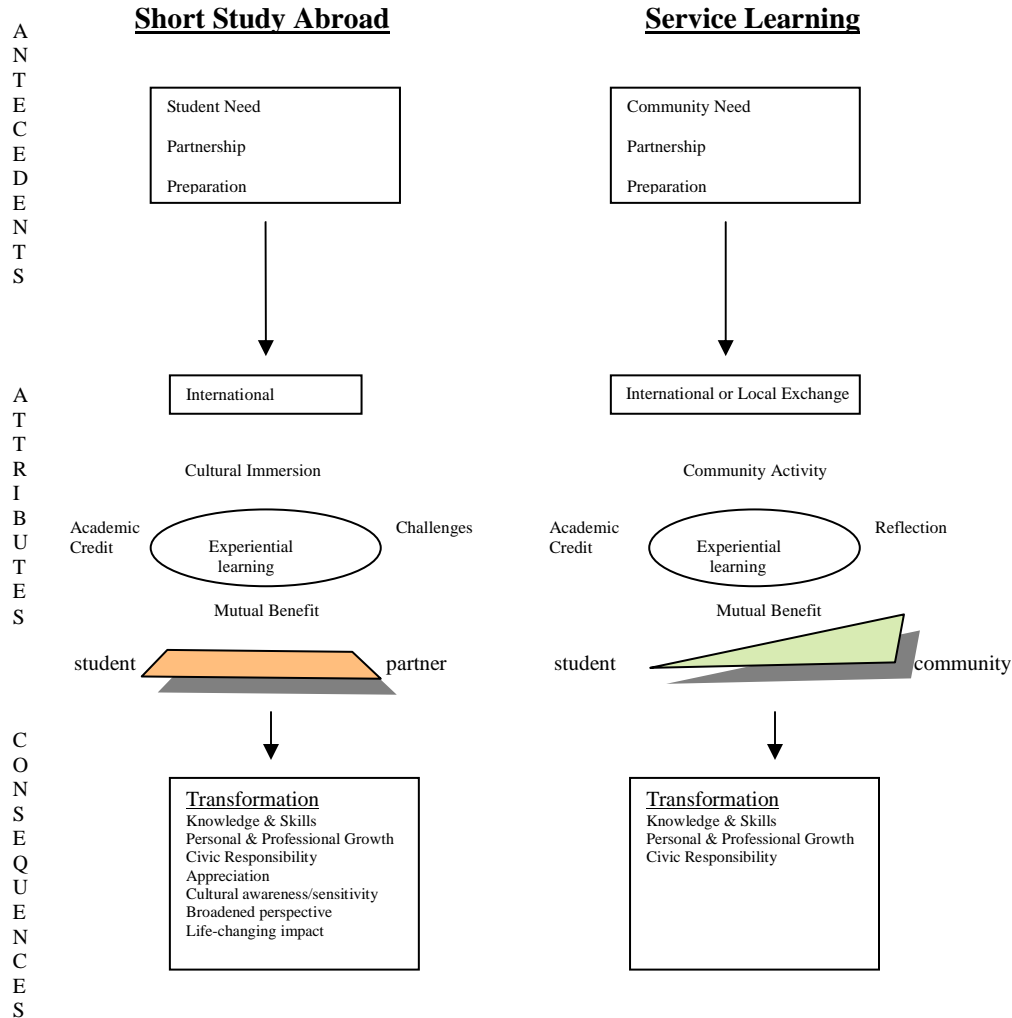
Short Study Abroad

Service Learning

ANTECEDENTS

Student Need
Partnership
Preparation

Community Need
Partnership
Preparation

ATTRIBUTES

International

International or Local Exchange

Cultural Immersion

Academic Credit

Experiential learning

Challenges

Mutual Benefit

student

partner

Community Activity

Academic Credit

Experiential learning

Reflection

Mutual Benefit

student

community

CONSEQUENCES

Transformation
Knowledge & Skills
Personal & Professional Growth
Civic Responsibility
Appreciation
Cultural awareness/sensitivity
Broadened perspective
Life-changing impact

Transformation
Knowledge & Skills
Personal & Professional Growth
Civic Responsibility